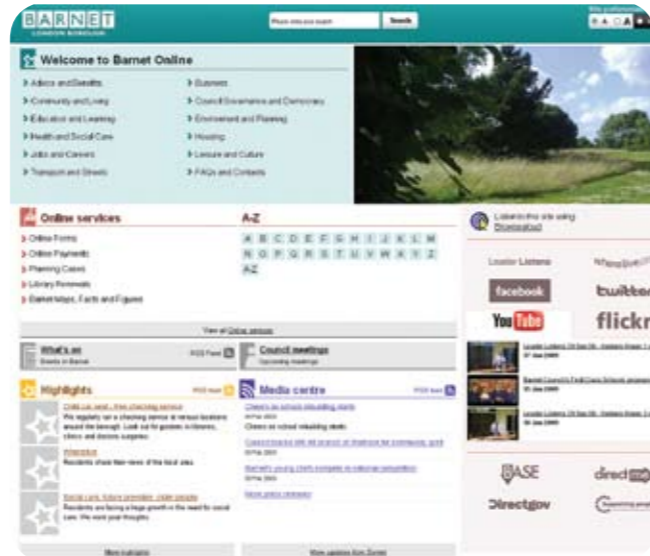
BARNET
LONDON BOROUGH

Search

Welcome to Barnet Online

Advice and Benefits
Community and Living
Education and Learning
Health and Social Care
Jobs and Careers
Transport and Streets

Business
Council Governance and Democracy
Environment and Planning
Housing
Leisure and Culture
FAQs and Contacts

Online services
Online Forms
Online Payments
Planning Cases
Library Renewals
Barnet Maps, Facts and Figures

A-Z
A B C D E F G H I J K L M
N O P Q R S T U V W X Y Z
AZ

View all Online services

What's on
Events in Barnet
RSS Feed

Council meetings
Upcoming meetings

Highlights
RSS feed

Media centre
RSS feed

Listen to this site using Browsealoud

London Listens
facebook
twitter
YouTube
flickr

BASE
direct
Directgov

More highlights
View updates from Barnet